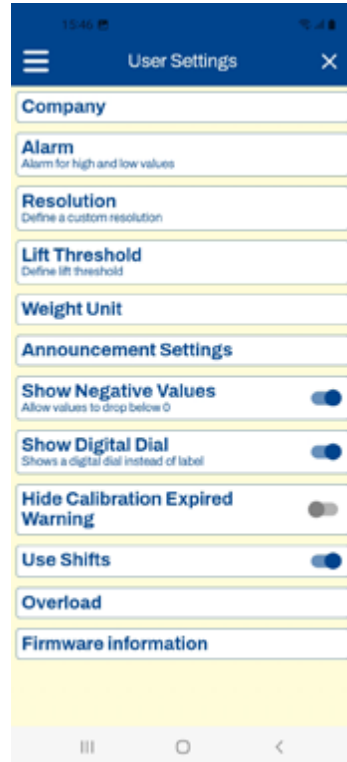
15:46

User Settings

Company

Alarm
Alarm for high and low values

Resolution
Define a custom resolution

Lift Threshold
Define lift threshold

Weight Unit

Announcement Settings

Show Negative Values
Allow values to drop below 0

Show Digital Dial
Shows a digital dial instead of label

Hide Calibration Expired Warning

Use Shifts

Overload

Firmware information